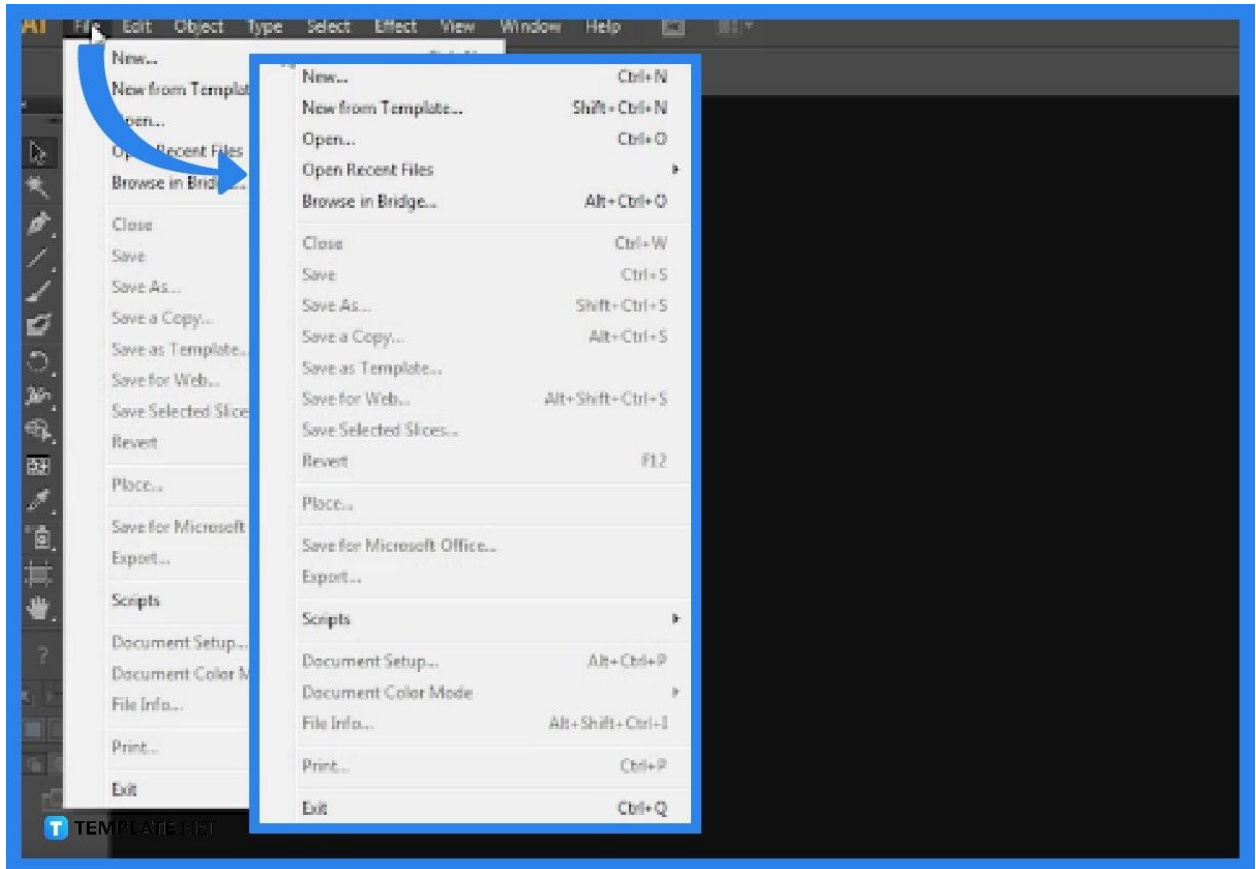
Ai File Edit Object Type Select Effect View Window Help

New...
New from Templat
Open...
Open Recent Files
Browse in Brid...
Close
Save
Save As...
Save a Copy...
Save as Template...
Save for Web...
Save Selected Slice
Revert
Place...
Save for Microsoft
Export...
Scripts
Document Setup...
Document Color M
File Info...
Print...
Exit

| | |
|---|---|
| New... | Ctrl+N |
| New from Template... | Shift+Ctrl+N |
| Open... | Ctrl+O |
| Open Recent Files | |
| Browse in Bridge... | Alt+Ctrl+O |
| Close | Ctrl+W |
| Save | Ctrl+S |
| Save As... | Shift+Ctrl+S |
| Save a Copy... | Alt+Ctrl+S |
| Save as Template... | |
| Save for Web... | Alt+Shift+Ctrl+S |
| Save Selected Slices... | |
| Revert | F12 |
| Place... | |
| Save for Microsoft Office... | |
| Export... | |
| Scripts | |
| Document Setup... | Alt+Ctrl+P |
| Document Color Mode | |
| File Info... | Alt+Shift+Ctrl+I |
| Print... | Ctrl+P |
| Exit | Ctrl+Q |

TEMPLATE.NET